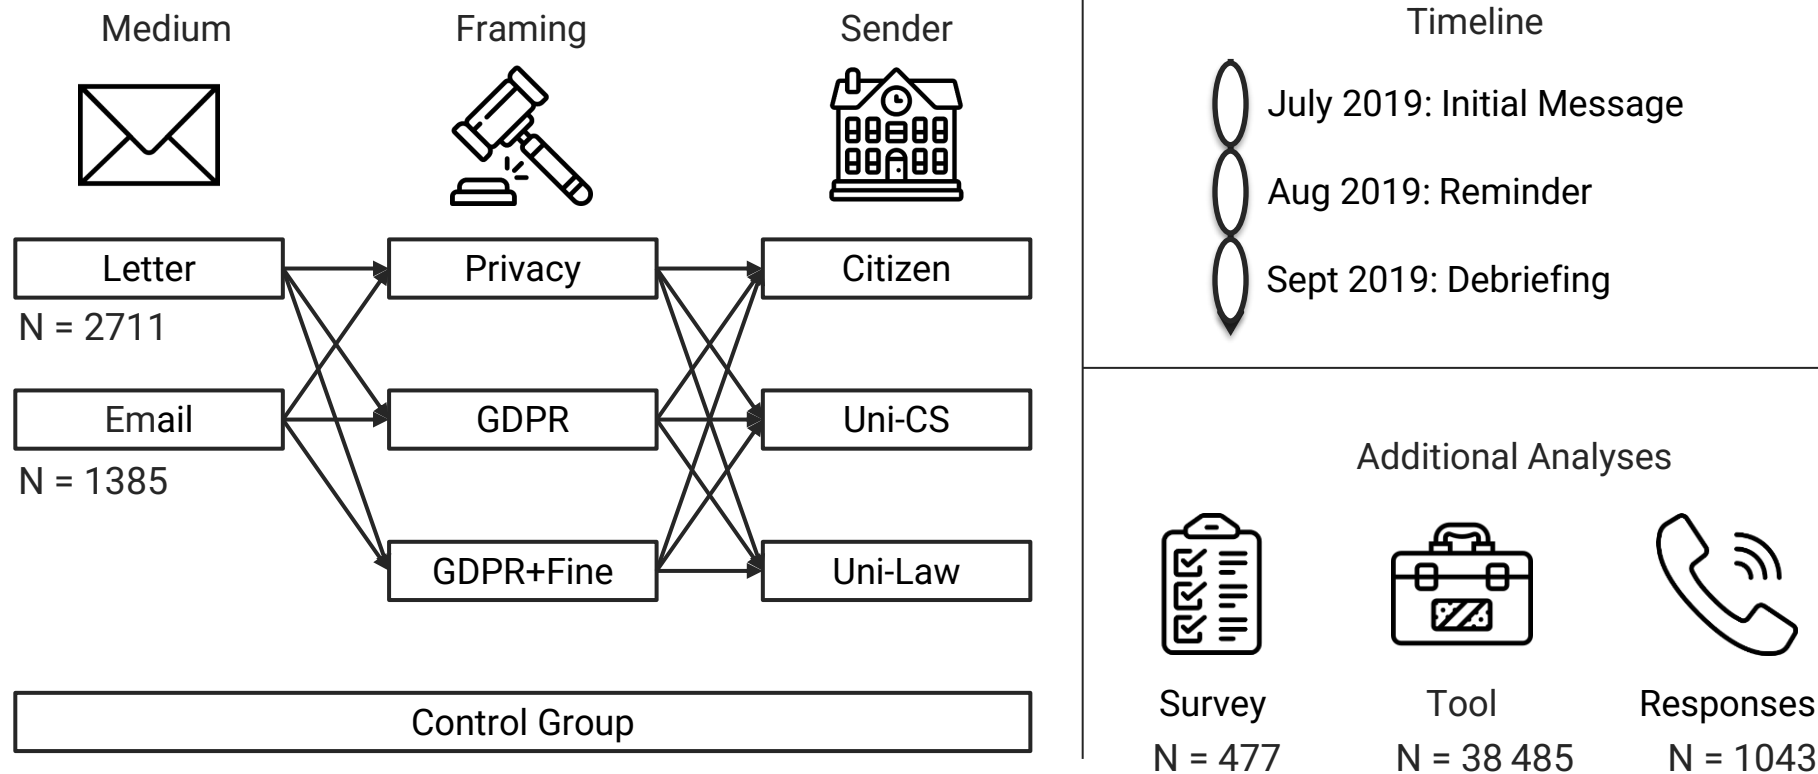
Medium

Framing

Sender

Letter

N = 2711

Email

N = 1385

Privacy

GDPR

GDPR+Fine

Citizen

Uni-CS

Uni-Law

Control Group

Timeline

July 2019: Initial Message

Aug 2019: Reminder

Sept 2019: Debriefing

Additional Analyses

Survey

N = 477

Tool

N = 38 485

Responses

N = 1043